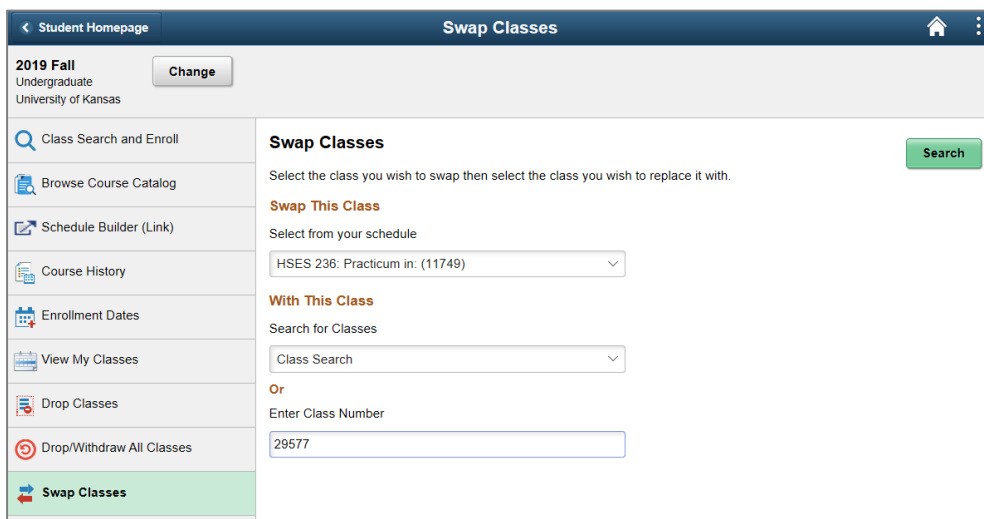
Student Homepage

Swap Classes

2019 Fall
Undergraduate
University of Kansas

Change

Class Search and Enroll
Browse Course Catalog
Schedule Builder (Link)
Course History
Enrollment Dates
View My Classes
Drop Classes
Drop/Withdraw All Classes
Swap Classes

Swap Classes

Search

Select the class you wish to swap then select the class you wish to replace it with.

Swap This Class

Select from your schedule

HSES 236: Practicum in: (11749)

With This Class

Search for Classes

Class Search

Or

Enter Class Number

29577